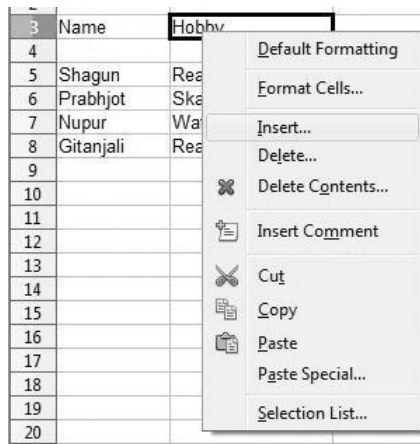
| | | |
|---|---|---|
| 3 | Name | Hobby |
| 4 | | |
| 5 | Shagun | Rea |
| 6 | Prabhjot | Ska |
| 7 | Nupur | Wat |
| 8 | Gitanjali | Rea |
| 9 | | |
| 10 | | |
| 11 | | |
| 12 | | |
| 13 | | |
| 14 | | |
| 15 | | |
| 16 | | |
| 17 | | |
| 18 | | |
| 19 | | |
| 20 | | |

Default Formatting
Format Cells...
Insert...
Delete...
Delete Contents...
Insert Comment
Cut
Copy
Paste
Paste Special...
Selection List...